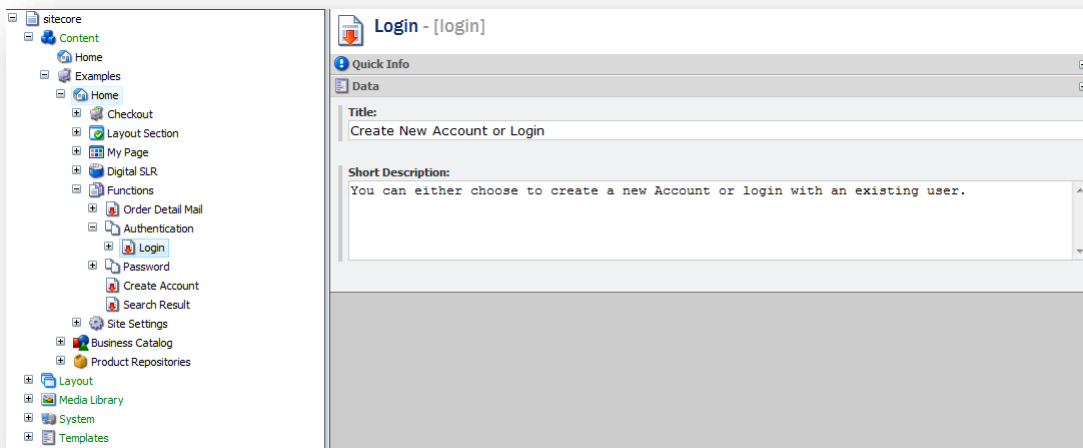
sitecore
Content
Home
Examples
Home
Checkout
Layout Section
My Page
Digital SLR
Functions
Order Detail Mail
Authentication
Login
Password
Create Account
Search Result
Site Settings
Business Catalog
Product Repositories
Layout
Media Library
System
Templates

Login - [login]

Quick Info

Data

Title:
Create New Account or Login

Short Description:
You can either choose to create a new Account or login with an existing user.